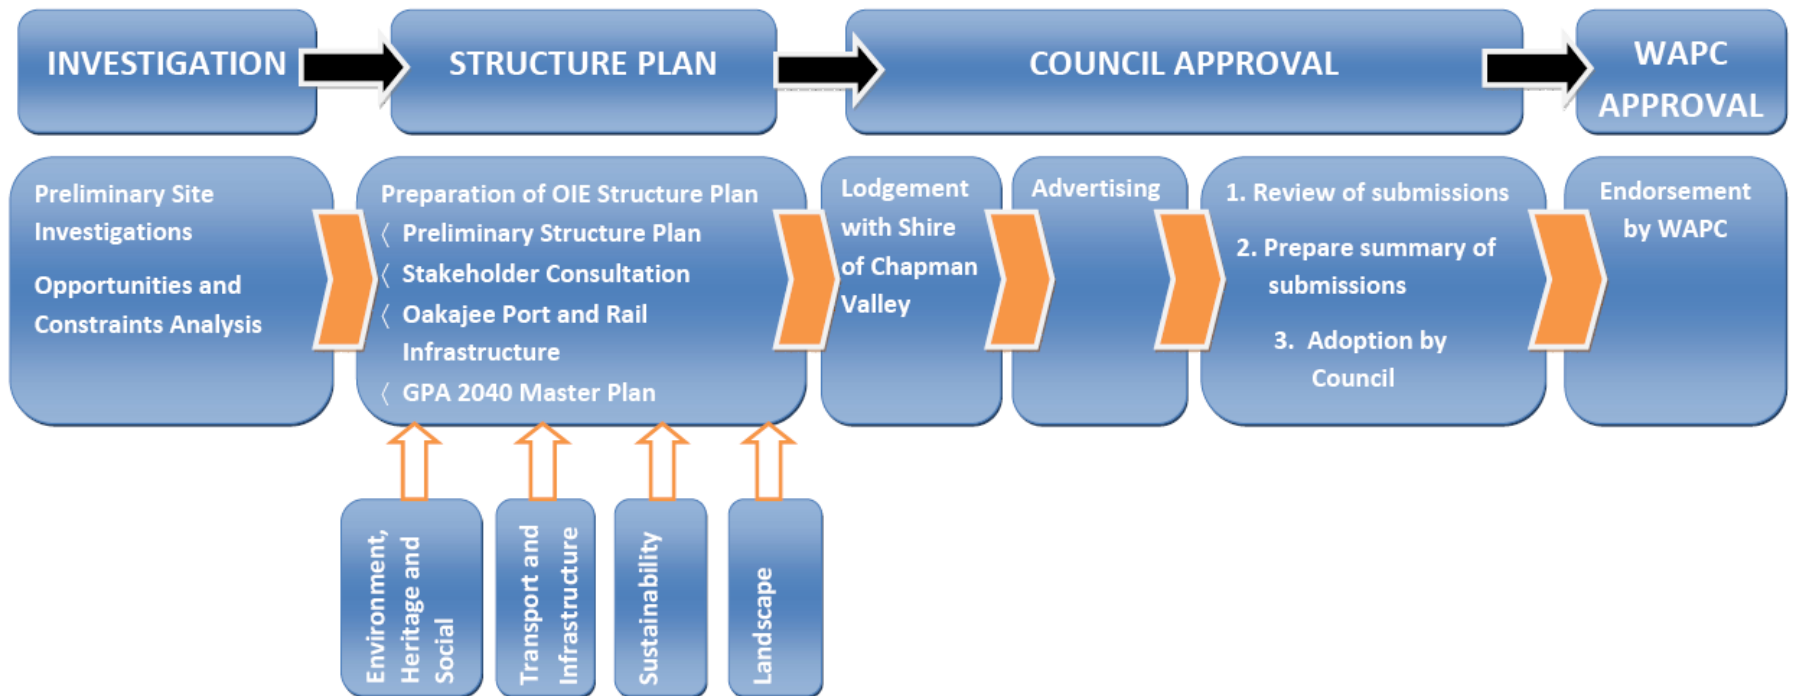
INVESTIGATION

STRUCTURE PLAN

COUNCIL APPROVAL

WAPC APPROVAL

Preliminary Site Investigations

Opportunities and Constraints Analysis

Preparation of OIE Structure Plan
〈 Preliminary Structure Plan
〈 Stakeholder Consultation
〈 Oakajee Port and Rail Infrastructure
〈 GPA 2040 Master Plan

Lodgement with Shire of Chapman Valley

Advertising

1. Review of submissions
2. Prepare summary of submissions
3. Adoption by Council

Endorsement by WAPC

Environment, Heritage and Social

Transport and Infrastructure

Sustainability

Landscape